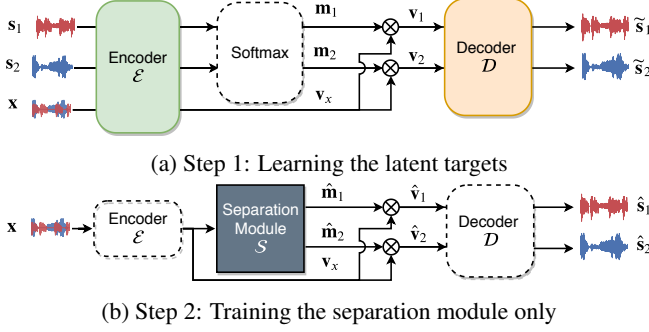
$\mathbf{s}_1$
$\mathbf{s}_2$
$\mathbf{x}$
Encoder
$\mathcal{E}$
Softmax
$\mathbf{m}_1$
$\mathbf{m}_2$
$\mathbf{v}_x$
$\otimes$
$\otimes$
$\mathbf{v}_1$
$\mathbf{v}_2$
Decoder
$\mathcal{D}$
$\widetilde{\mathbf{s}}_1$
$\widetilde{\mathbf{s}}_2$

(a) Step 1: Learning the latent targets

$\mathbf{x}$
Encoder
$\mathcal{E}$
Separation Module
$\mathcal{S}$
$\hat{\mathbf{m}}_1$
$\hat{\mathbf{m}}_2$
$\mathbf{v}_x$
$\otimes$
$\otimes$
$\hat{\mathbf{v}}_1$
$\hat{\mathbf{v}}_2$
Decoder
$\mathcal{D}$
$\hat{\mathbf{s}}_1$
$\hat{\mathbf{s}}_2$

(b) Step 2: Training the separation module only